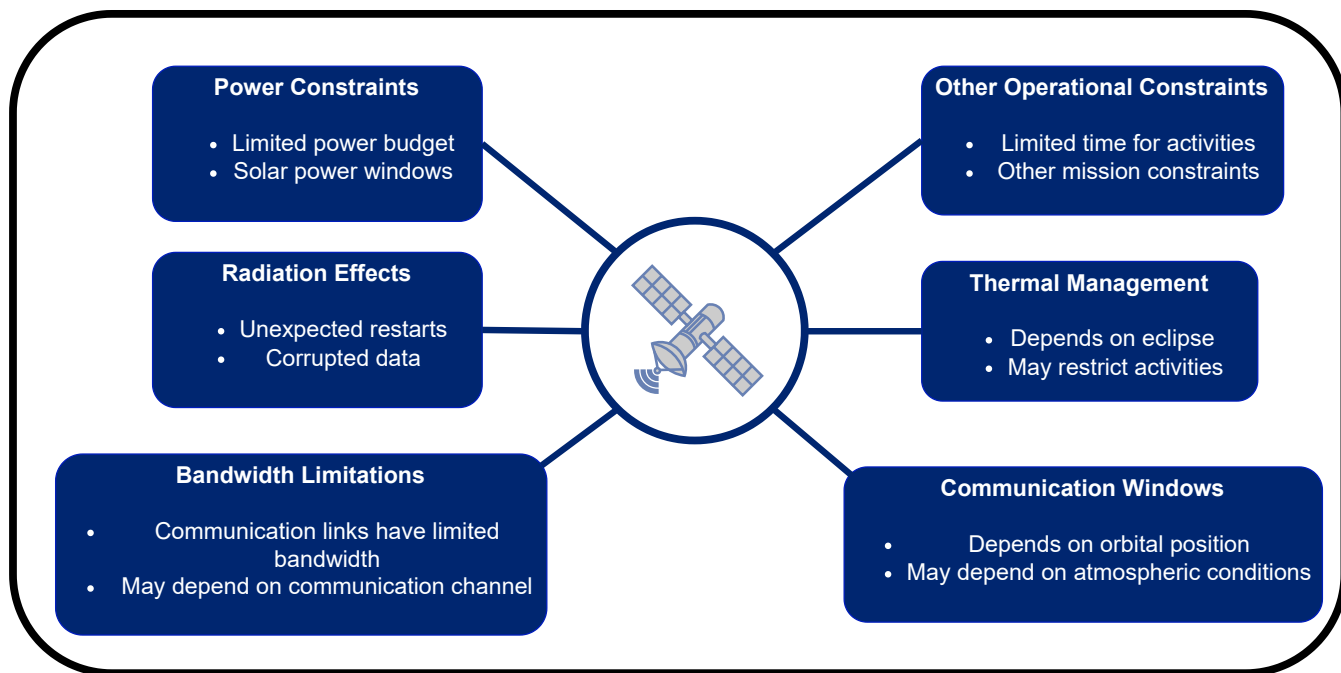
Power Constraints

- Limited power budget
- Solar power windows

Radiation Effects

- Unexpected restarts
- Corrupted data

Bandwidth Limitations

- Communication links have limited bandwidth
- May depend on communication channel

Other Operational Constraints

- Limited time for activities
- Other mission constraints

Thermal Management

- Depends on eclipse
- May restrict activities

Communication Windows

- Depends on orbital position
- May depend on atmospheric conditions